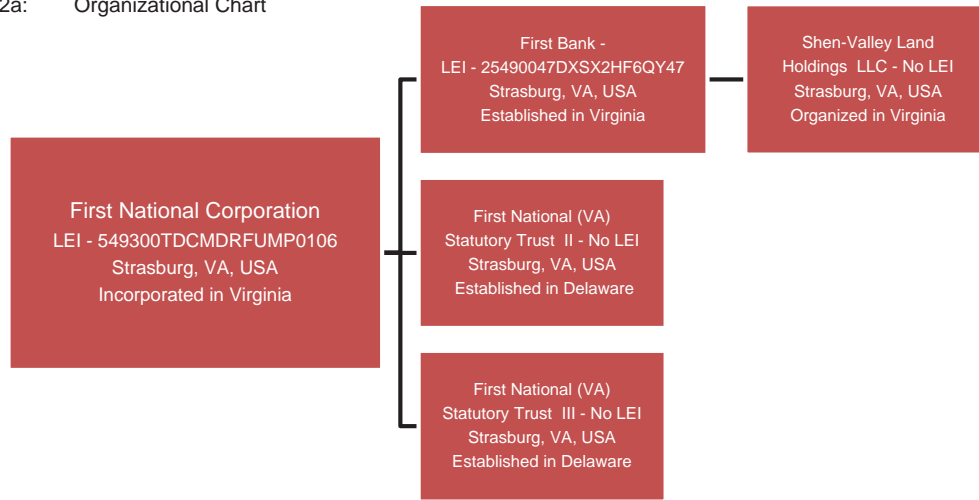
2a: Organizational Chart

First National Corporation
LEI - 549300TDCMDRFUMP0106
Strasburg, VA, USA
Incorporated in Virginia

First Bank -
LEI - 25490047DXSX2HF6QY47
Strasburg, VA, USA
Established in Virginia

Shen-Valley Land Holdings LLC - No LEI
Strasburg, VA, USA
Organized in Virginia

First National (VA) Statutory Trust II - No LEI
Strasburg, VA, USA
Established in Delaware

First National (VA) Statutory Trust III - No LEI
Strasburg, VA, USA
Established in Delaware